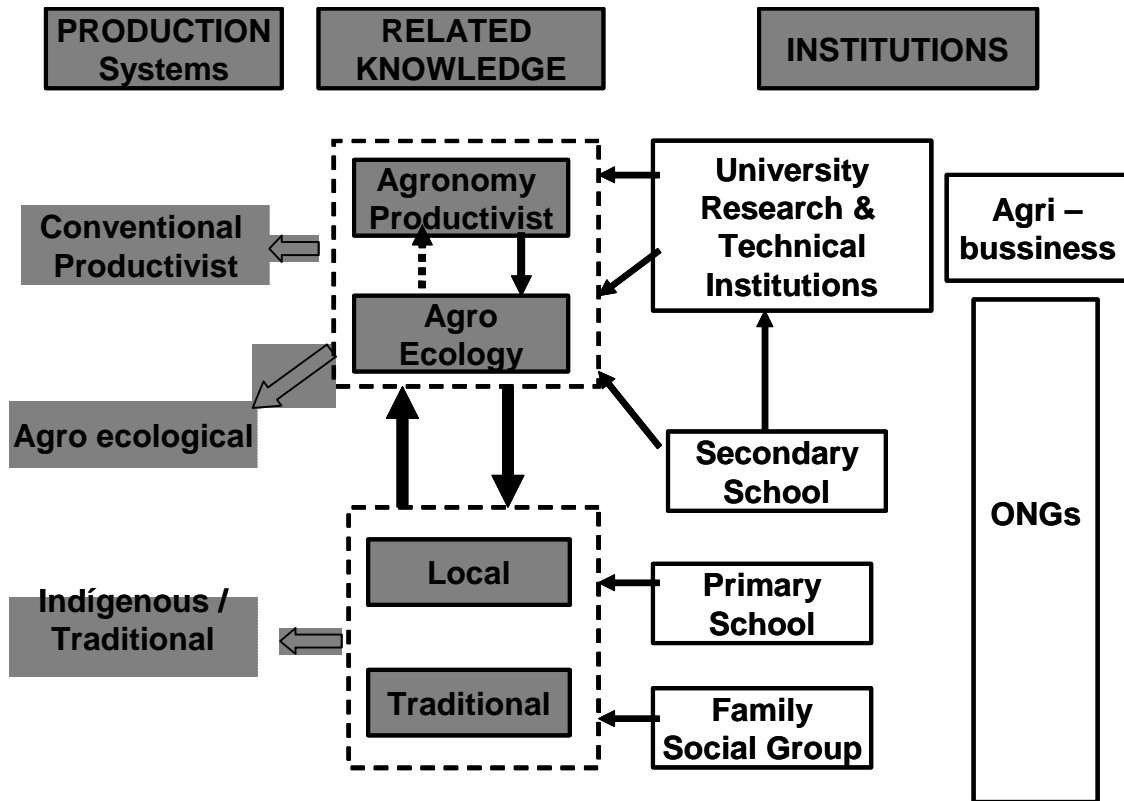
PRODUCTION Systems

RELATED KNOWLEDGE

INSTITUTIONS

Agronomy Productivist

Agro Ecology

University Research & Technical Institutions

Agri – bussiness

Conventional Productivist

Agro ecological

Secondary School

ONGs

Local

Traditional

Primary School

Family Social Group

Indígenous / Traditional